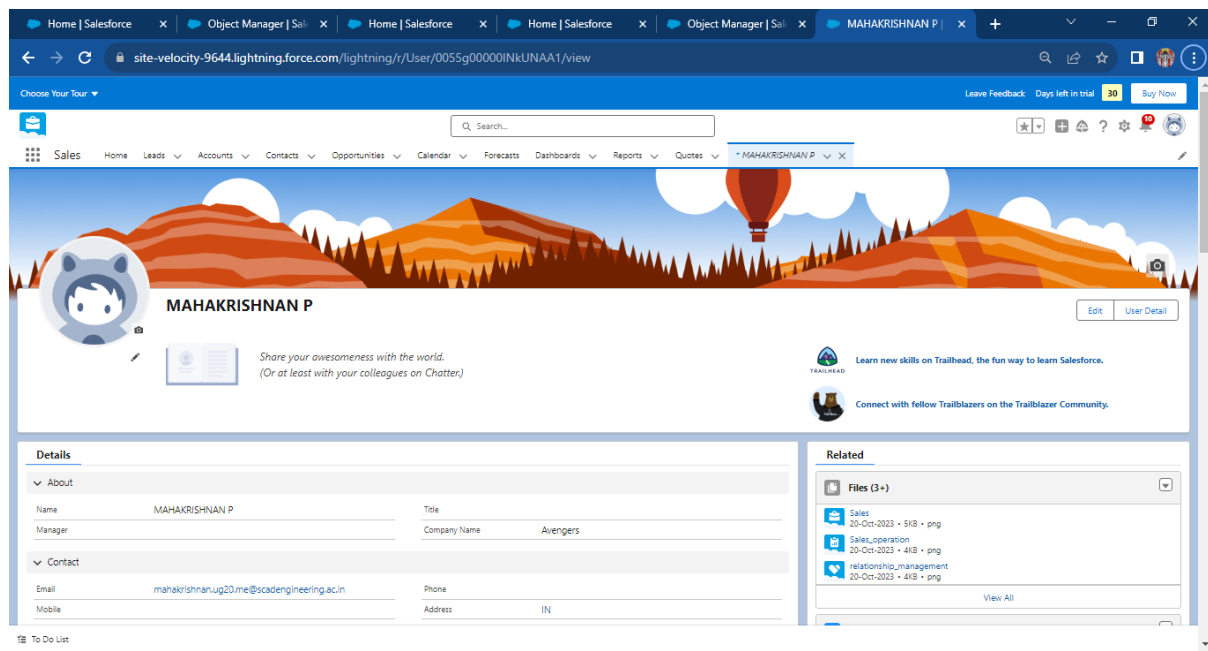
Home | Salesforce ×
Object Manager | Sal ×
Home | Salesforce ×
Home | Salesforce ×
Object Manager | Sal ×
MAHAKRISHNAN P | ×
+

site-velocity-9644.lightning.force.com/lightning/r/User/0055g00000INkUNAA1/view

Choose Your Tour
Leave Feedback Days left in trial 30 Buy Now

Search...

10

Sales Home Leads Accounts Contacts Opportunities Calendar Forecasts Dashboards Reports Quotes * MAHAKRISHNAN P ×

MAHAKRISHNAN P

Edit User Detail

Share your awesomeness with the world.
(Or at least with your colleagues on Chatter.)

TRAILHEAD
Learn new skills on Trailhead, the fun way to learn Salesforce.

Connect with fellow Trailblazers on the Trailblazer Community.

Details

About

| Name | MAHAKRISHNAN P | Title | |
|---|---|---|---|
| Manager | | Company Name | Avengers |

Contact

| Email | mahakrishnan.ug20.me@scadengineering.ac.in | Phone | |
|---|---|---|---|
| Mobile | | Address | IN |

Related

Files (3+)

Sales
20-Oct-2023 • 5KB • png

Sales_operation
20-Oct-2023 • 4KB • png

relationship_management
20-Oct-2023 • 4KB • png

View All

To Do List